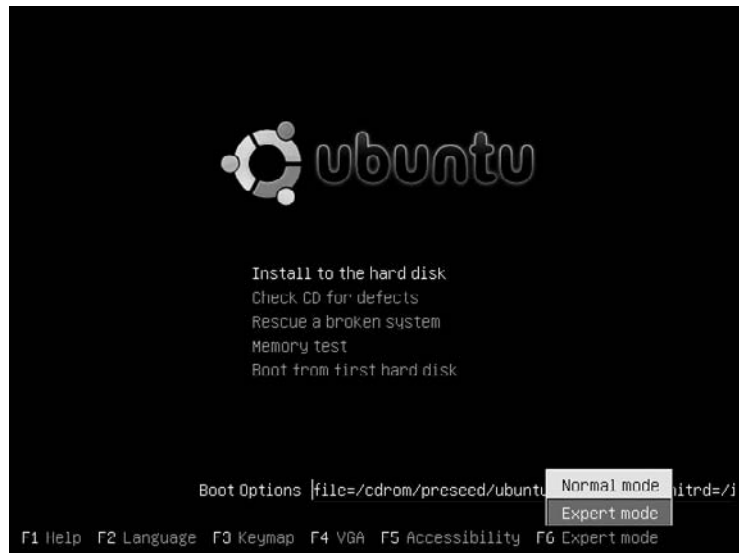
ubuntu

Install to the hard disk
Check CD for defects
Rescue a broken system
Memory test
Boot from first hard disk

Boot Options file=/cdrom/preseed/ubuntu

Normal mode
Expert mode

itrd=/i

F1 Help F2 Language F3 Keymap F4 VGA F5 Accessibility F6 Expert mode